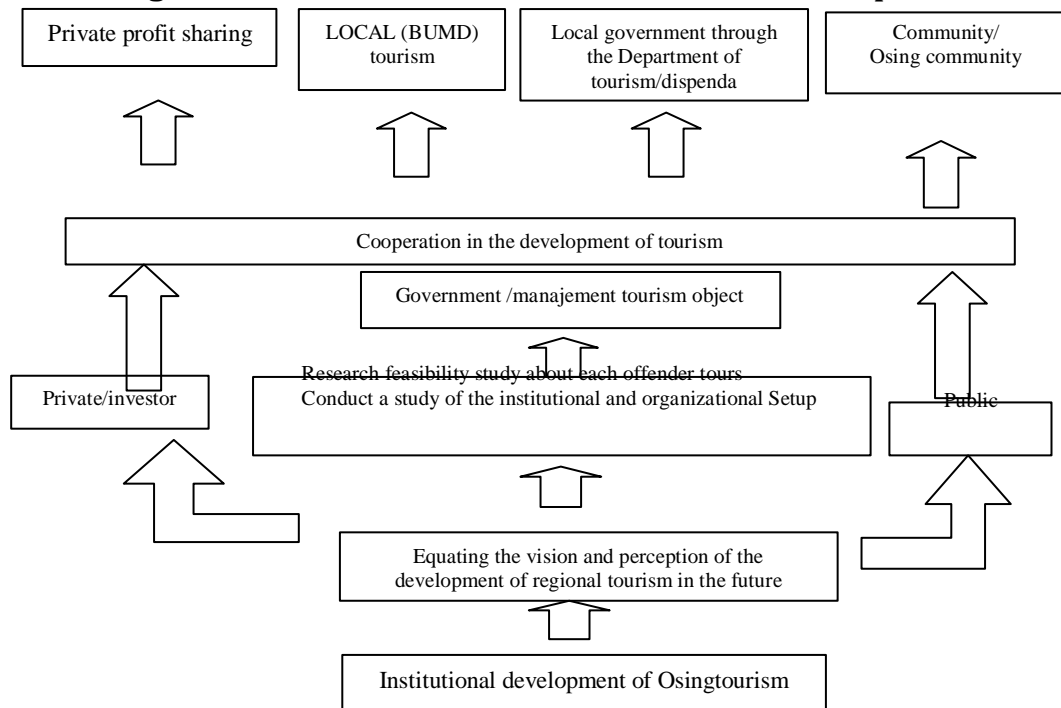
Private profit sharing

LOCAL (BUMD) tourism

Local government through the Department of tourism/dispenda

Community/ Osing community

Cooperation in the development of tourism

Government /manajement tourism object

Private/investor

Research feasibility study about each offender tours
Conduct a study of the institutional and organizational Setup

Public

Equating the vision and perception of the development of regional tourism in the future

Institutional development of Osingtourism